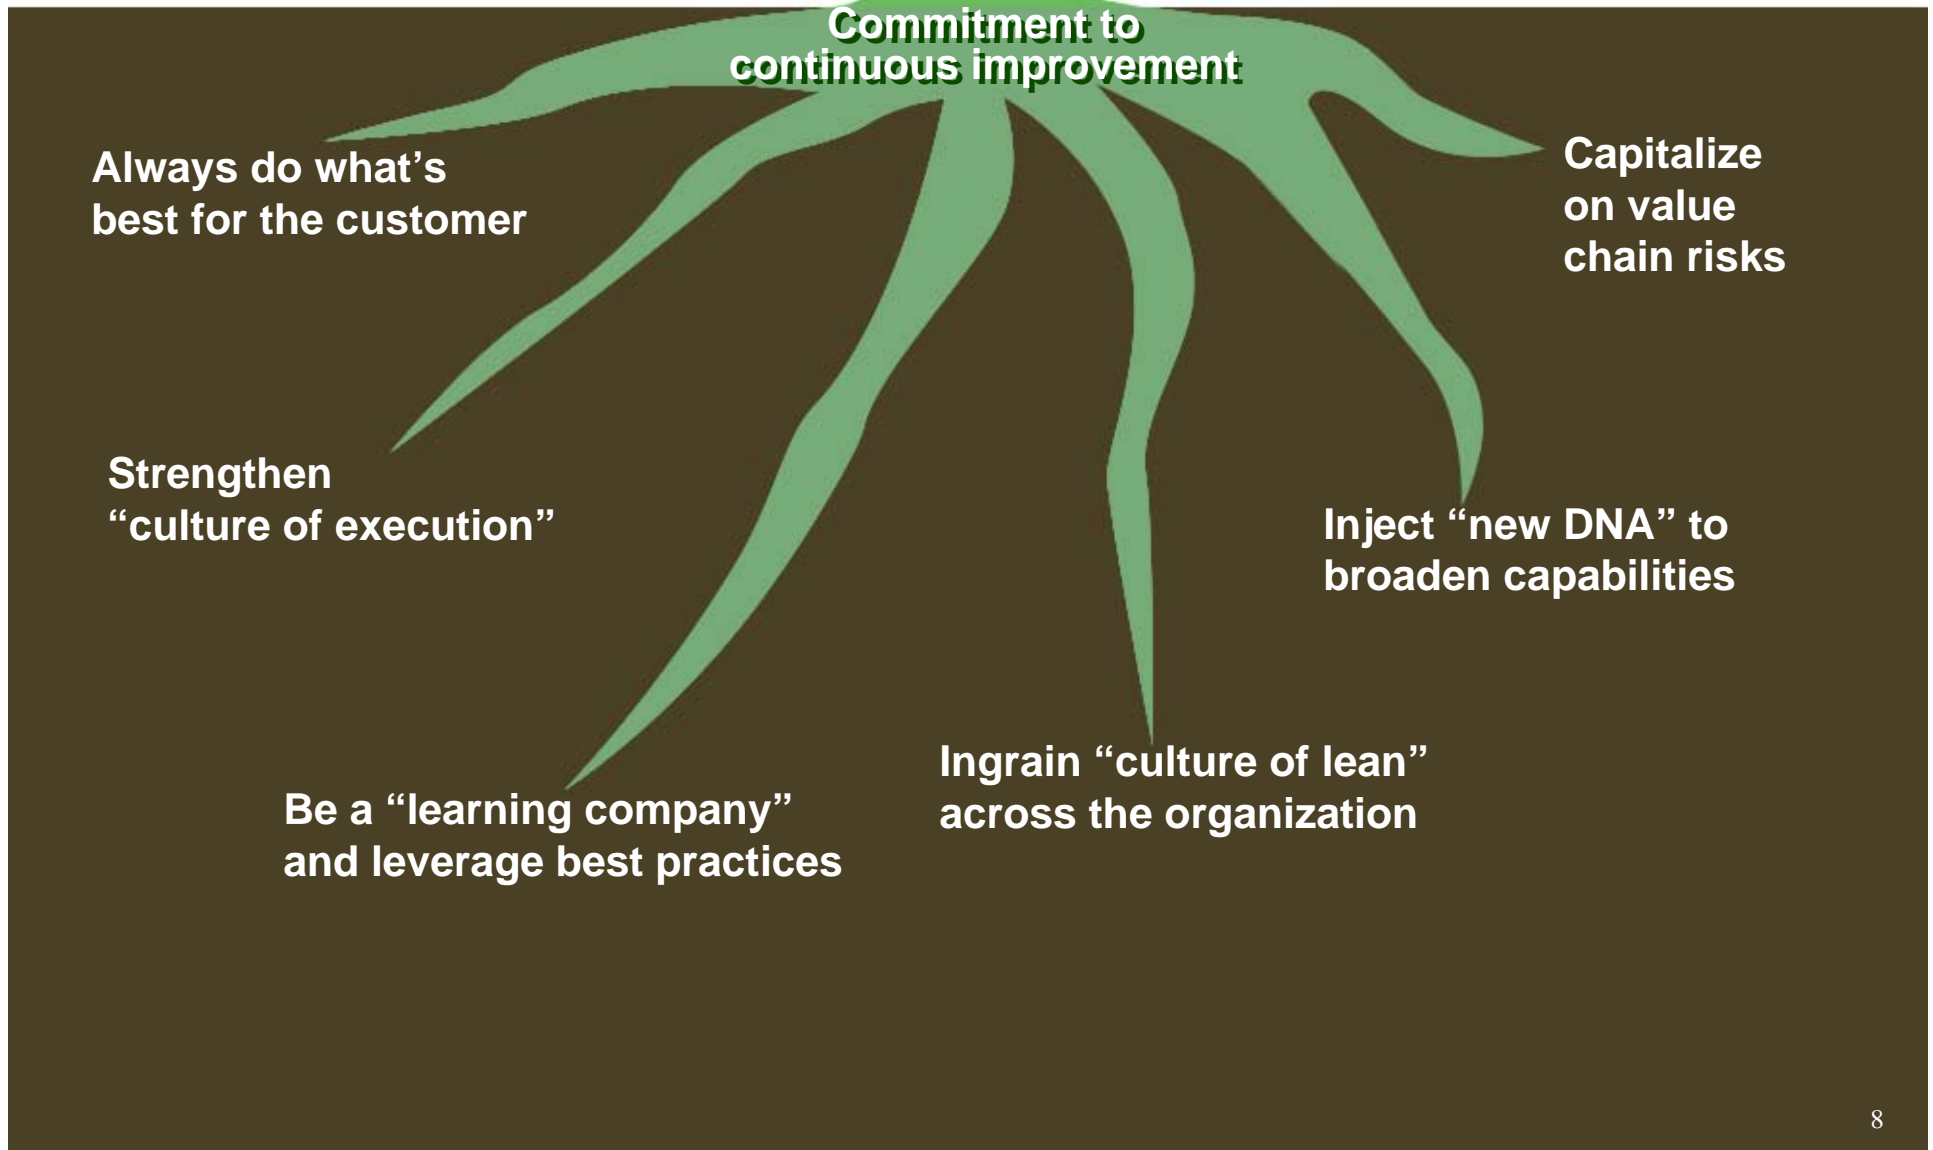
Commitment to continuous improvement

Always do what’s best for the customer

Capitalize on value chain risks

Strengthen “culture of execution”

Inject “new DNA” to broaden capabilities

Ingrain “culture of lean” across the organization

Be a “learning company” and leverage best practices

8